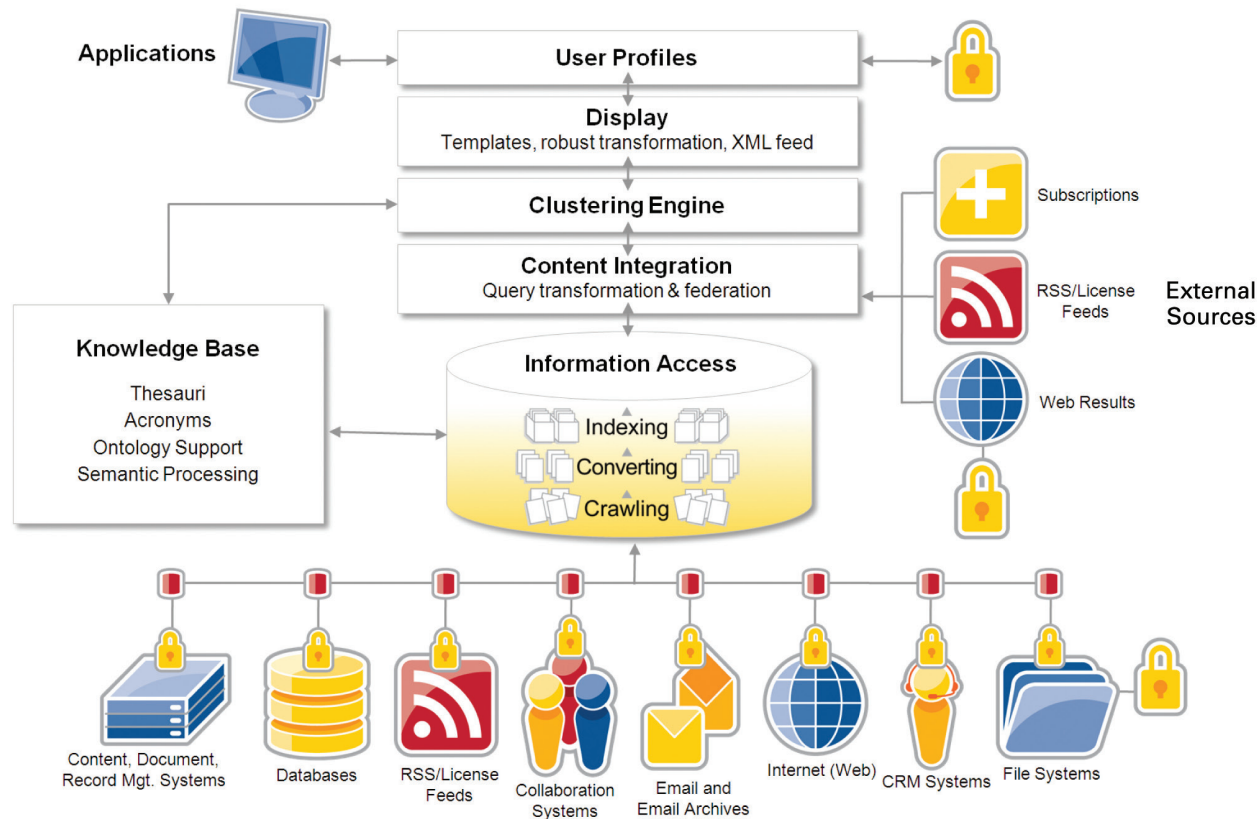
Applications

User Profiles

Display
Templates, robust transformation, XML feed

Clustering Engine

Content Integration
Query transformation & federation

Subscriptions

RSS/License Feeds

External Sources

Web Results

Knowledge Base

Thesauri
Acronyms
Ontology Support
Semantic Processing

Information Access

Indexing

Converting

Crawling

Content, Document, Record Mgt. Systems

Databases

RSS/License Feeds

Collaboration Systems

Email and Email Archives

Internet (Web)

CRM Systems

File Systems